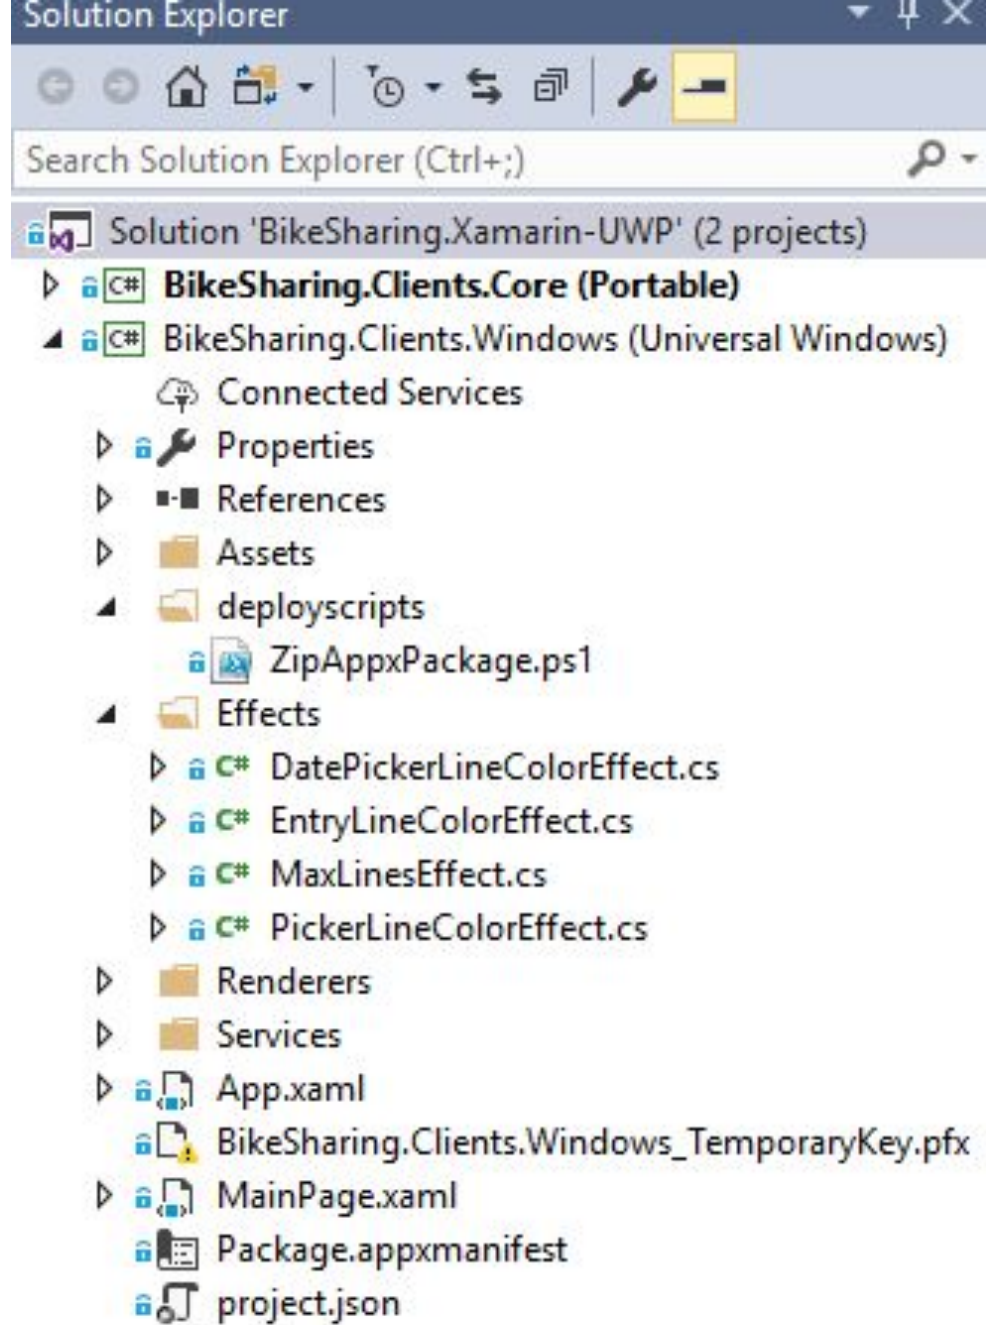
Solution Explorer

Search Solution Explorer (Ctrl+;)

Solution 'BikeSharing.Xamarin-UWP' (2 projects)
C# BikeSharing.Clients.Core (Portable)
C# BikeSharing.Clients.Windows (Universal Windows)
Connected Services
Properties
References
Assets
deployscripts
ZipAppxPackage.ps1
Effects
C# DatePickerLineColorEffect.cs
C# EntryLineColorEffect.cs
C# MaxLinesEffect.cs
C# PickerLineColorEffect.cs
Renderers
Services
App.xaml
BikeSharing.Clients.Windows_TemporaryKey.pfx
MainPage.xaml
Package.appxmanifest
project.json